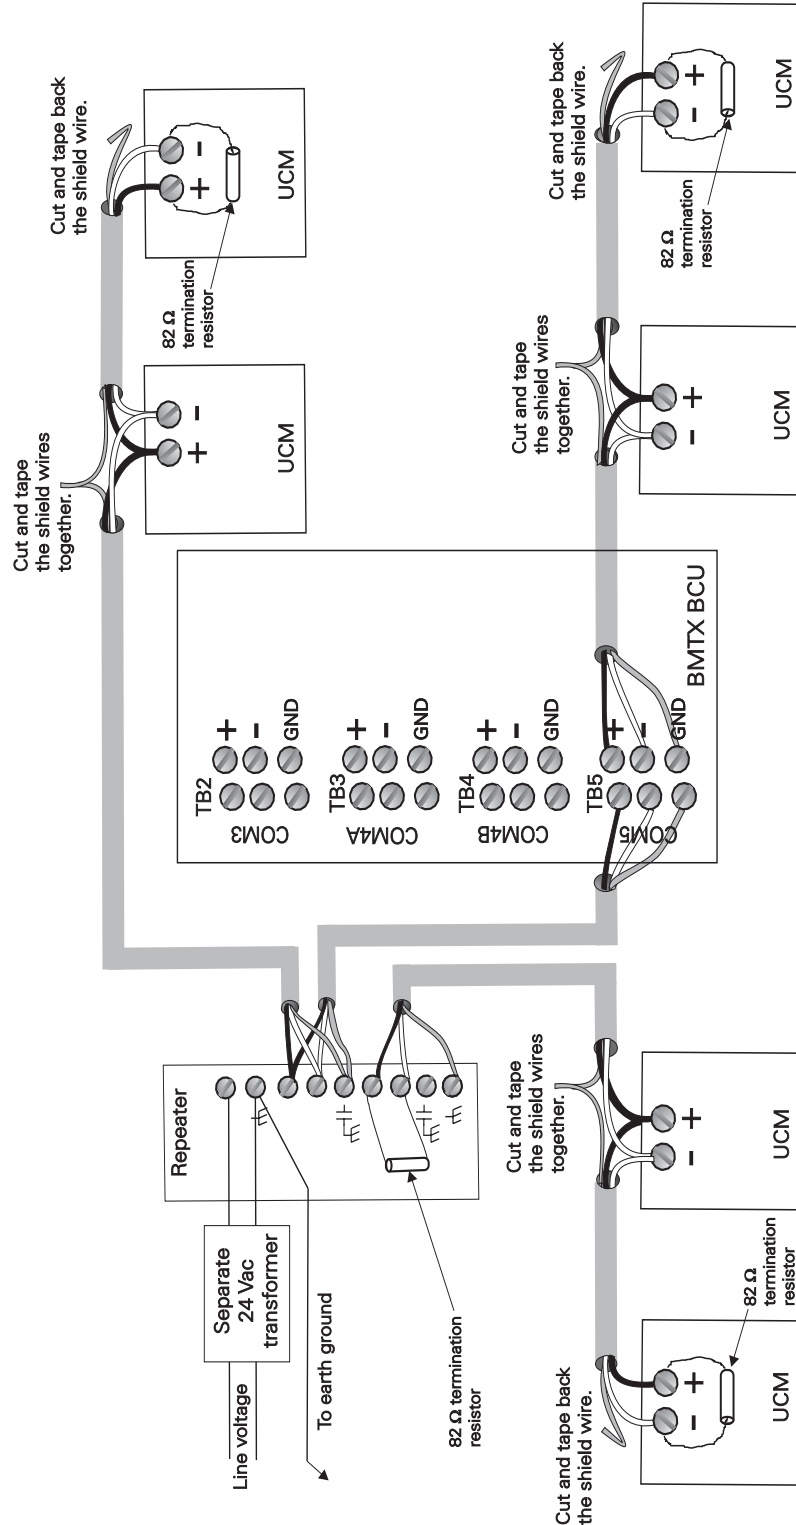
Cut and tape back the shield wire.

82 Ω termination resistor

UCM

Cut and tape the shield wires together.

UCM

Cut and tape the shield wires together.

UCM

Cut and tape back the shield wire.

82 Ω termination resistor

UCM

BMTX BCU

COM3 TB2 + - GND

COM4A TB3 + - GND

COM4B TB4 + - GND

COM5 TB5 + - GND

Repeater

Separate 24 Vac transformer

Line voltage

To earth ground

82 Ω termination resistor

Cut and tape the shield wires together.

UCM

Cut and tape back the shield wire.

82 Ω termination resistor

UCM